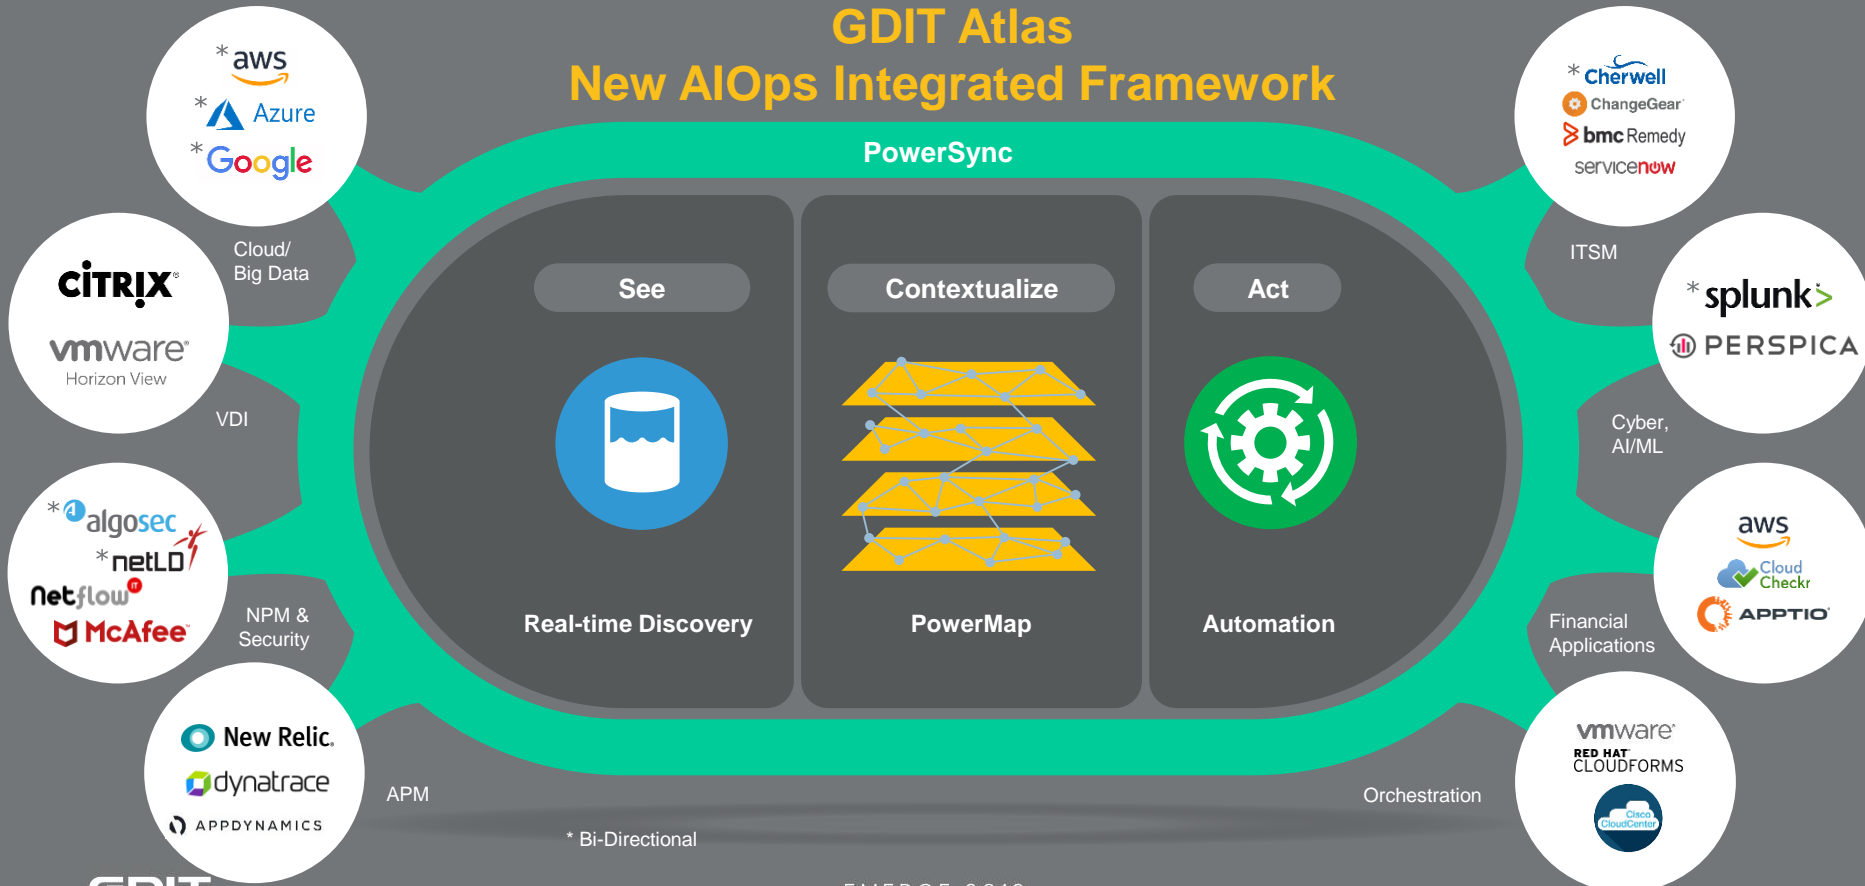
GDIT Atlas
New AIOps Integrated Framework

PowerSync

See

Contextualize

Act

Real-time Discovery

PowerMap

Automation

* aws
* Azure
* Google

Cloud/
Big Data

CITRIX
vmware
Horizon View

VDI

* algosec
* netLD
Netflow
McAfee

NPM &
Security

New Relic.
dynatrace
APPDYNAMICS

APM

* Cherwell
ChangeGear
bmc Remedy
servicenow

ITSM

* splunk>
PERSPICA

Cyber,
AI/ML

aws
Cloud Checkr
APPTIO

Financial
Applications

vmware
RED HAT
CLOUDFORMS
Cisco CloudCenter

Orchestration

* Bi-Directional